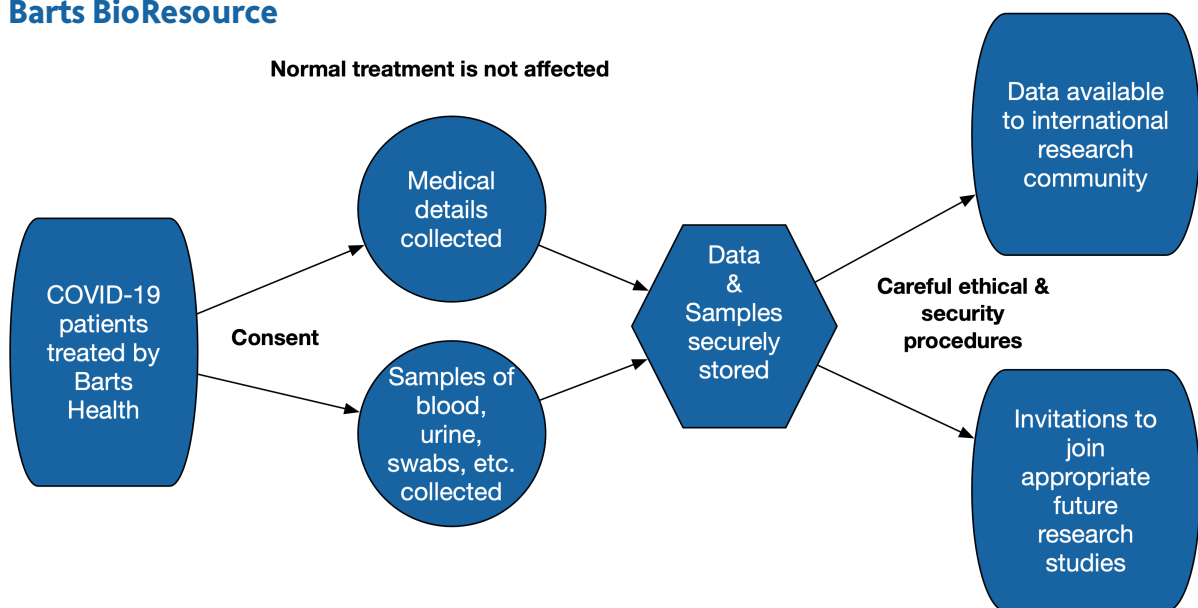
Barts BioResource

Normal treatment is not affected

COVID-19 patients treated by Barts Health

Consent

Medical details collected

Samples of blood, urine, swabs, etc. collected

Data & Samples securely stored

Careful ethical & security procedures

Data available to international research community

Invitations to join appropriate future research studies